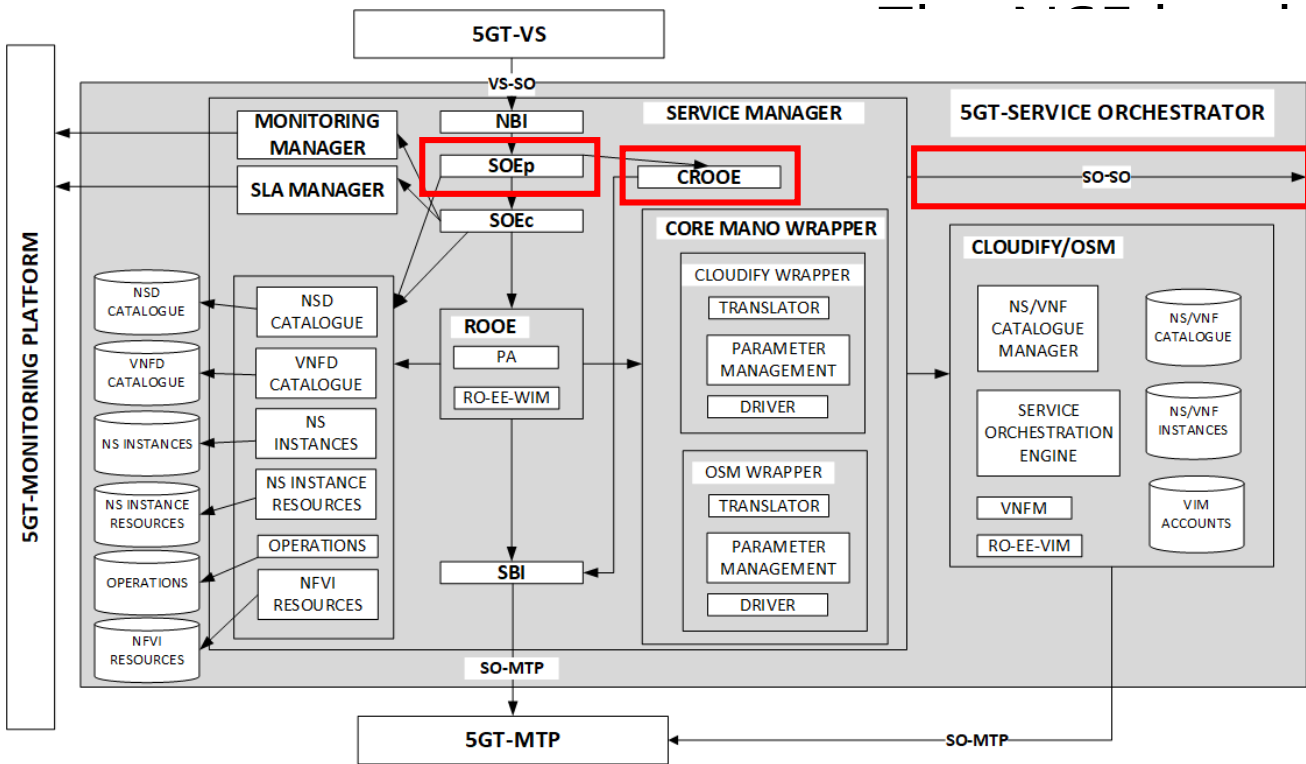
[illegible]

5GT-VS

VS-SO

5GT-MONITORING PLATFORM

MONITORING MANAGER

SLA MANAGER

NBI

SERVICE MANAGER

5GT-SERVICE ORCHESTRATOR

SOEp

CROOE

SO-SO

SOEc

CORE MANO WRAPPER

CLOUDIFY/OSM

NSD CATALOGUE

NSD CATALOGUE

VNFD CATALOGUE

VNFD CATALOGUE

NS INSTANCES

NS INSTANCES

NS INSTANCE RESOURCES

NS INSTANCE RESOURCES

OPERATIONS

OPERATIONS

NFVI RESOURCES

NFVI RESOURCES

ROOE

PA

RO-EE-WIM

CLOUDIFY WRAPPER

TRANSLATOR

PARAMETER MANAGEMENT

DRIVER

OSM WRAPPER

TRANSLATOR

PARAMETER MANAGEMENT

DRIVER

NS/VNF CATALOGUE MANAGER

NS/VNF CATALOGUE

SERVICE ORCHESTRATION ENGINE

NS/VNF INSTANCES

VNFM

VIM ACCOUNTS

RO-EE-VIM

SBI

SO-MTP

5GT-MTP

SO-MTP